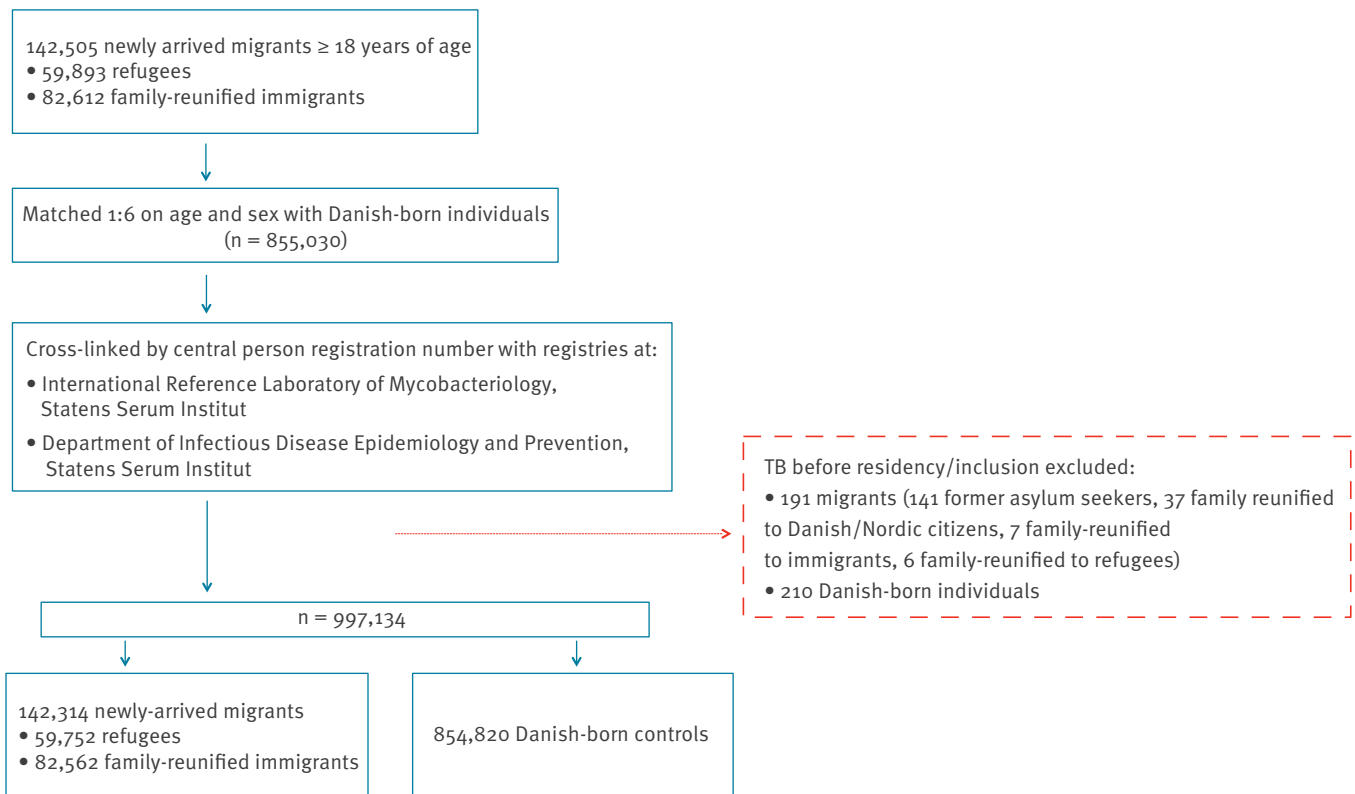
142,505 newly arrived migrants ≥ 18 years of age
• 59,893 refugees
• 82,612 family-reunified immigrants

Matched 1:6 on age and sex with Danish-born individuals (n = 855,030)

Cross-linked by central person registration number with registries at:
• International Reference Laboratory of Mycobacteriology, Statens Serum Institut
• Department of Infectious Disease Epidemiology and Prevention, Statens Serum Institut

TB before residency/inclusion excluded:
• 191 migrants (141 former asylum seekers, 37 family reunified to Danish/Nordic citizens, 7 family-reunified to immigrants, 6 family-reunified to refugees)
• 210 Danish-born individuals

n = 997,134

142,314 newly-arrived migrants
• 59,752 refugees
• 82,562 family-reunified immigrants

854,820 Danish-born controls